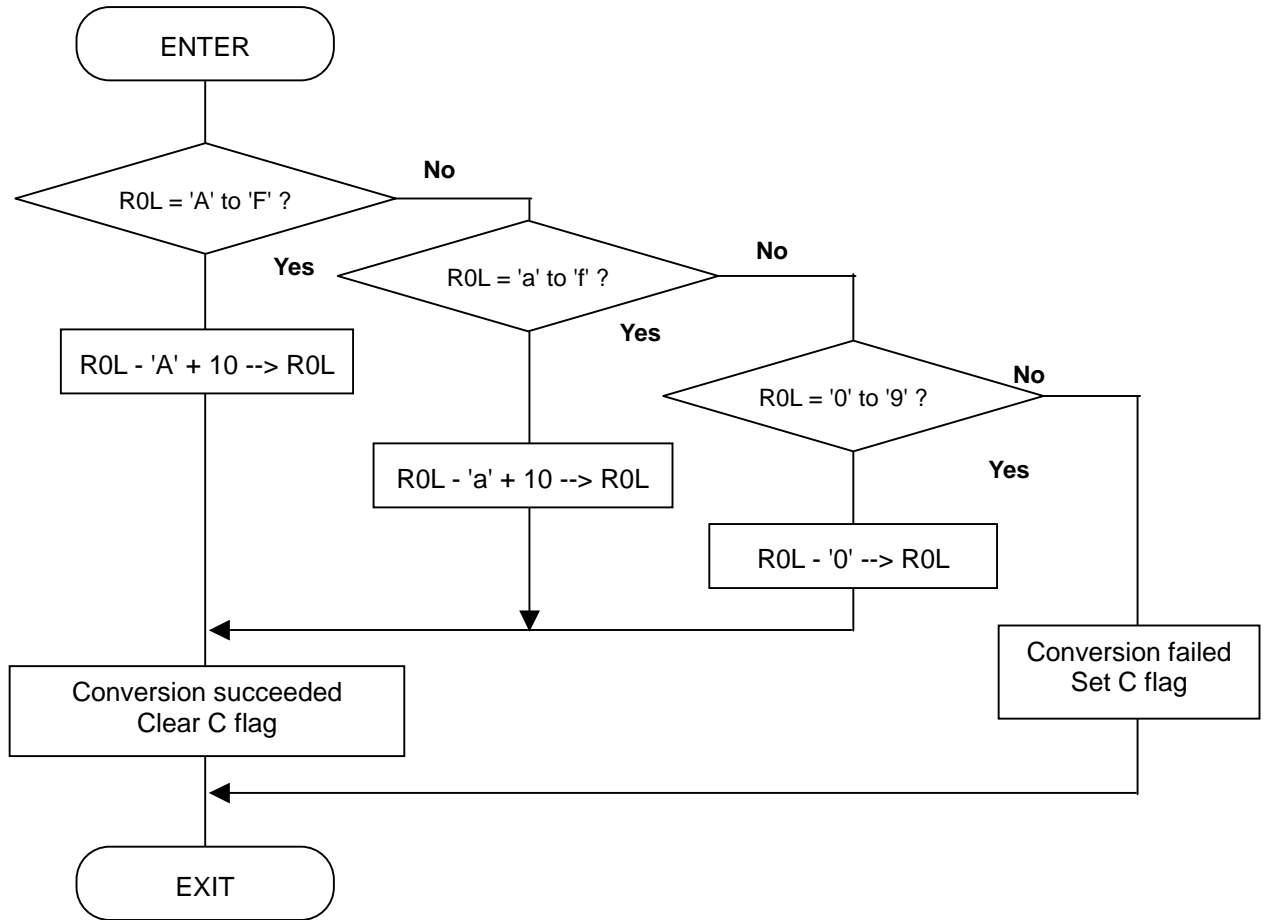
ENTER

R0L = 'A' to 'F' ?

No

Yes

R0L = 'a' to 'f' ?

No

Yes

R0L - 'A' + 10 --> R0L

R0L = '0' to '9' ?

No

R0L - 'a' + 10 --> R0L

Yes

R0L - '0' --> R0L

Conversion failed
Set C flag

Conversion succeeded
Clear C flag

EXIT